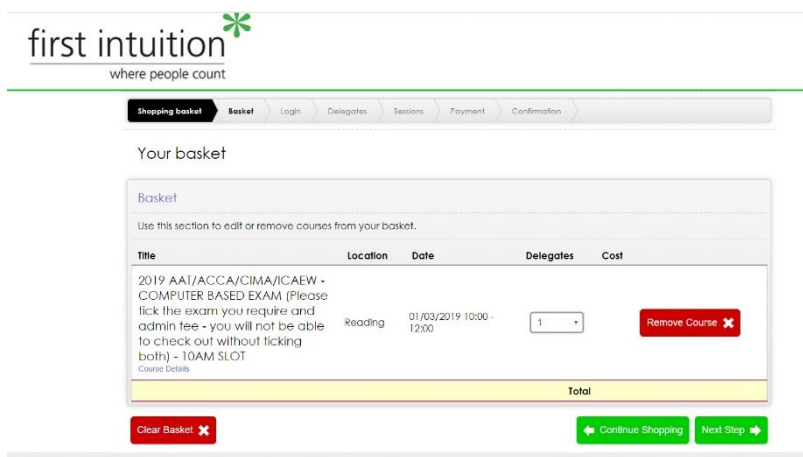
first intuition
where people count

Shopping basket | Basket | Login | Delegates | Sessions | Payment | Confirmation

Your basket

Basket

Use this section to edit or remove courses from your basket.

| Title | Location | Date | Delegates | Cost | |
|---|---|---|---|---|---|
| 2019 AAT/ACCA/CIMA/ICAEW - COMPUTER BASED EXAM (Please tick the exam you require and admin fee - you will not be able to check out without ticking both) - 10AM SLOT Course Details | Reading | 01/03/2019 10:00 - 12:00 | 1 | | Remove Course |
| | | | | Total | |

Clear Basket

Continue Shopping

Next Step